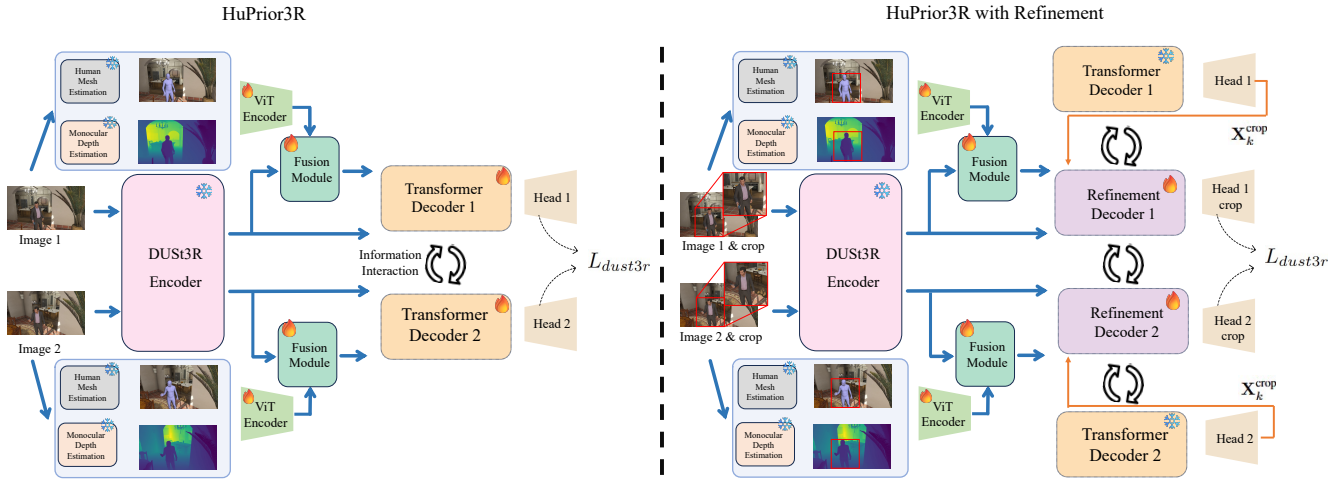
HuPrior3R

Human Mesh Estimation

Monocular Depth Estimation

ViT Encoder

Fusion Module

Transformer Decoder 1

Head 1

Image 1

DUSt3R Encoder

Information Interaction

$L_{dust3r}$

Image 2

Transformer Decoder 2

Head 2

Fusion Module

Human Mesh Estimation

ViT Encoder

Monocular Depth Estimation

HuPrior3R with Refinement

Human Mesh Estimation

Monocular Depth Estimation

ViT Encoder

Fusion Module

Transformer Decoder 1

Head 1

$\mathbf{X}_k^{\text{crop}}$

Refinement Decoder 1

Head 1 crop

Image 1 & crop

DUSt3R Encoder

$L_{dust3r}$

Image 2 & crop

Refinement Decoder 2

Head 2 crop

Fusion Module

Human Mesh Estimation

$\mathbf{X}_k^{\text{crop}}$

ViT Encoder

Monocular Depth Estimation

Transformer Decoder 2

Head 2